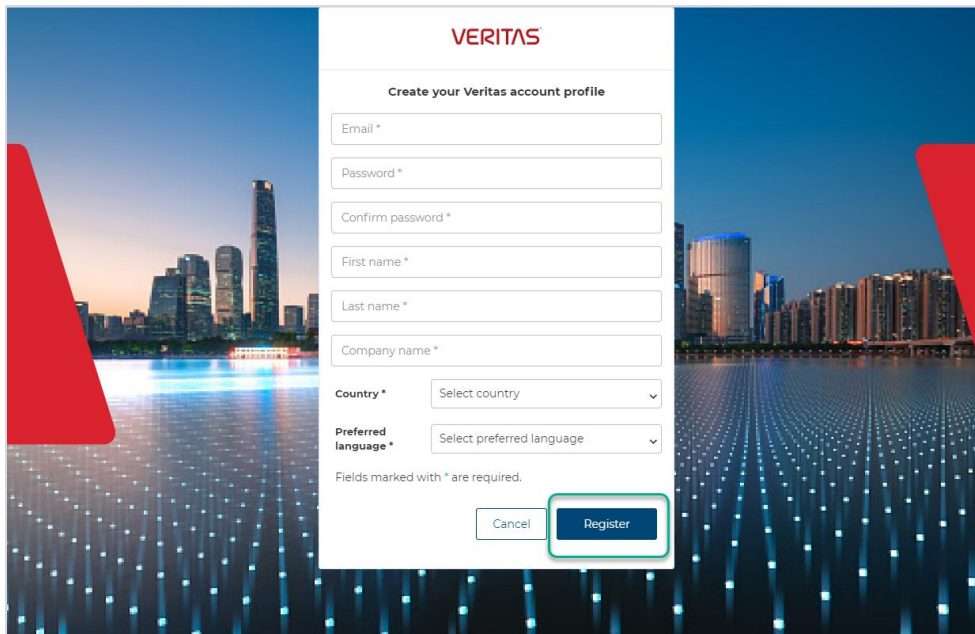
VERITAS

Create your Veritas account profile

Email *

Password *

Confirm password *

First name *

Last name *

Company name *

Country * Select country

Preferred language * Select preferred language

Fields marked with * are required.

Cancel Register